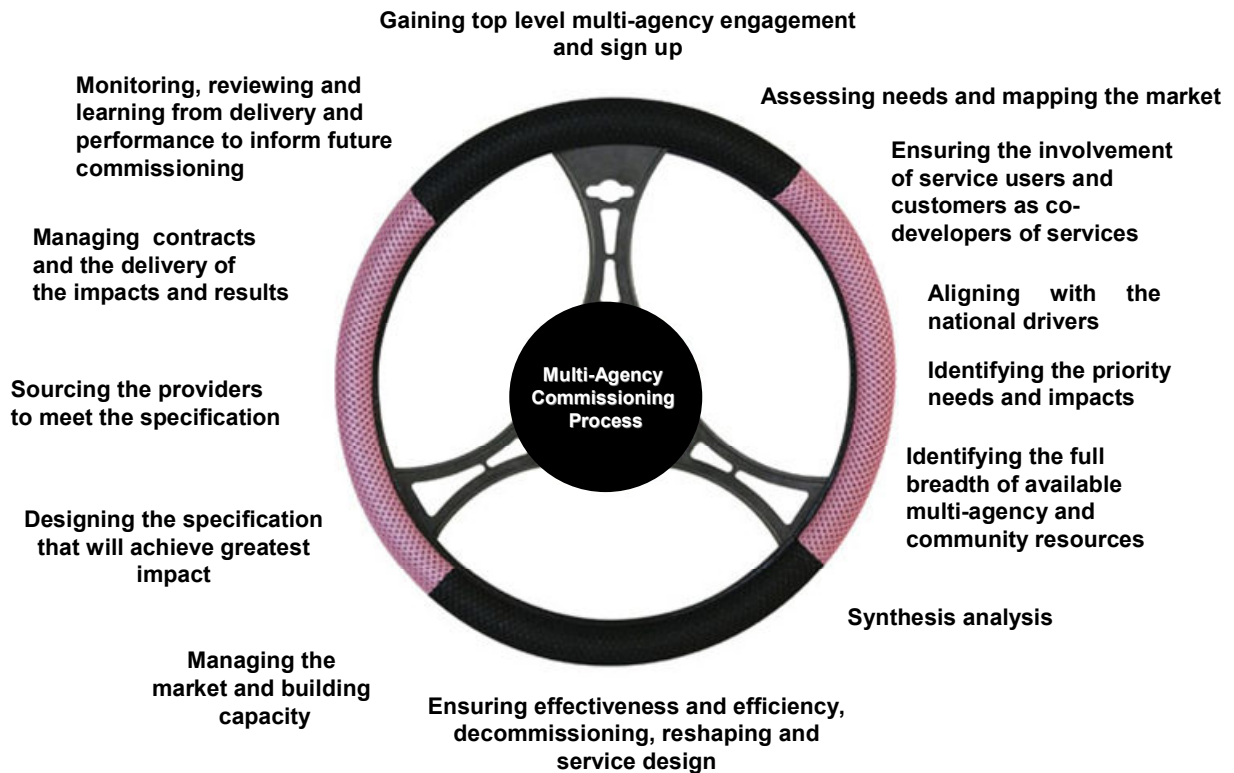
Gaining top level multi-agency engagement and sign up

Assessing needs and mapping the market

Ensuring the involvement of service users and customers as co-developers of services

Aligning with the national drivers

Identifying the priority needs and impacts

Identifying the full breadth of available multi-agency and community resources

Synthesis analysis

Ensuring effectiveness and efficiency, decommissioning, reshaping and service design

Managing the market and building capacity

Designing the specification that will achieve greatest impact

Sourcing the providers to meet the specification

Managing contracts and the delivery of the impacts and results

Monitoring, reviewing and learning from delivery and performance to inform future commissioning

Multi-Agency Commissioning Process